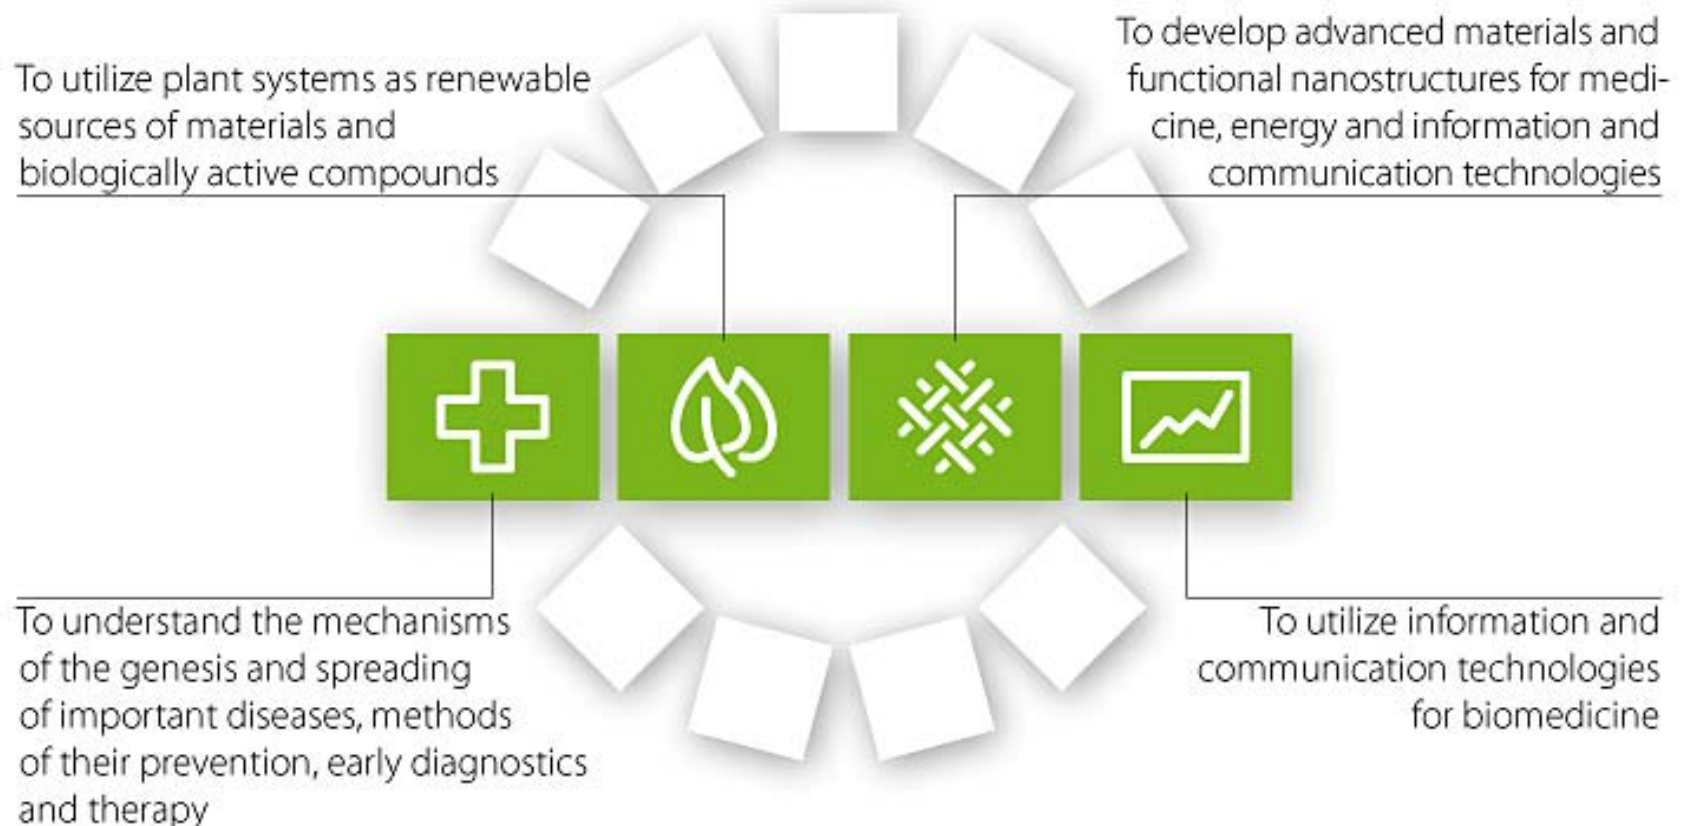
To utilize plant systems as renewable sources of materials and biologically active compounds

To develop advanced materials and functional nanostructures for medicine, energy and information and communication technologies

To understand the mechanisms of the genesis and spreading of important diseases, methods of their prevention, early diagnostics and therapy

To utilize information and communication technologies for biomedicine